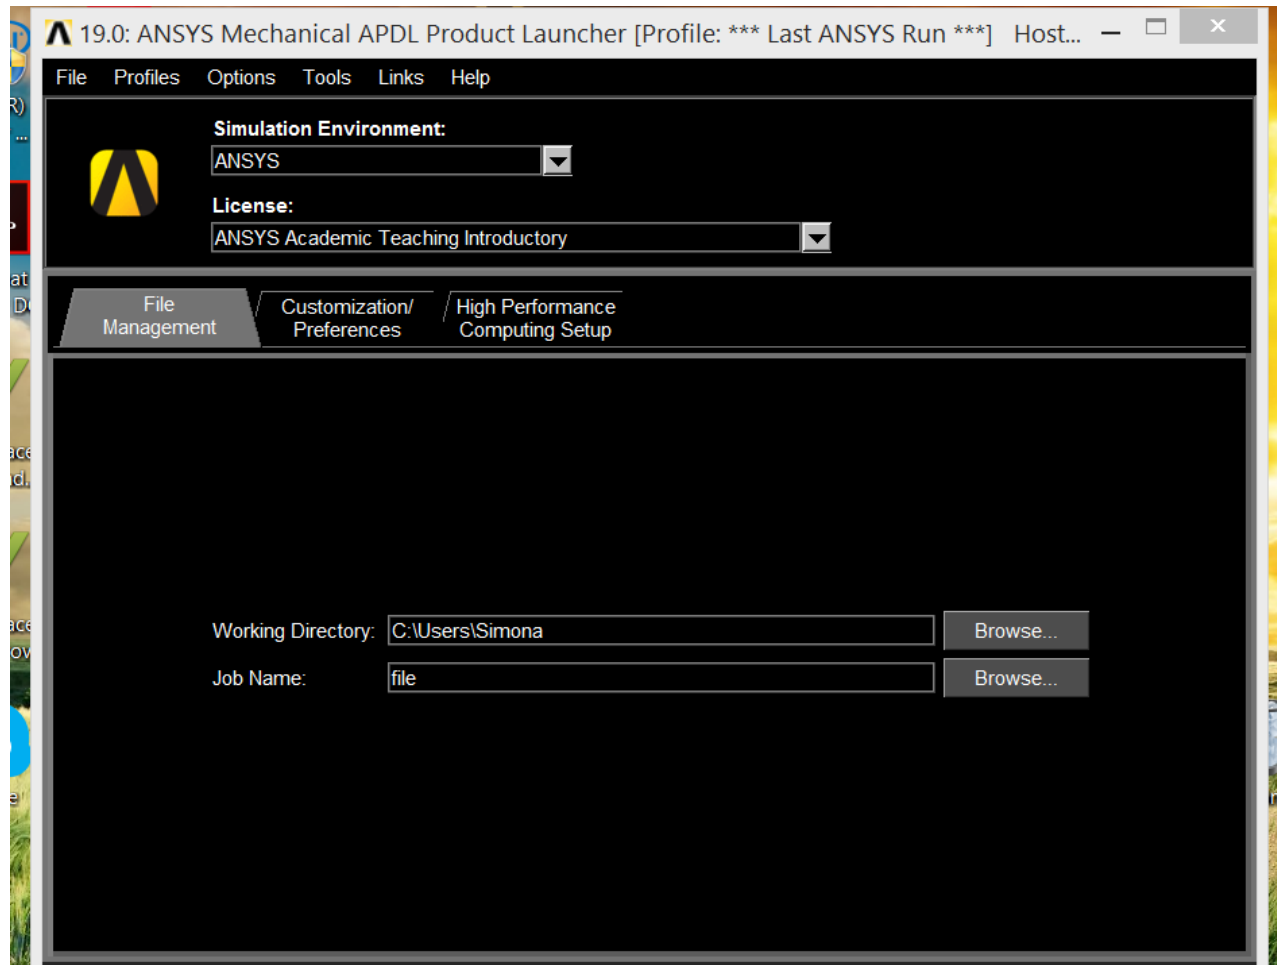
19.0: ANSYS Mechanical APDL Product Launcher [Profile: *** Last ANSYS Run ***] Host...

File Profiles Options Tools Links Help

Simulation Environment:
ANSYS

License:
ANSYS Academic Teaching Introductory

File Management | Customization/ Preferences | High Performance Computing Setup

Working Directory: C:\Users\Simona Browse...
Job Name: file Browse...